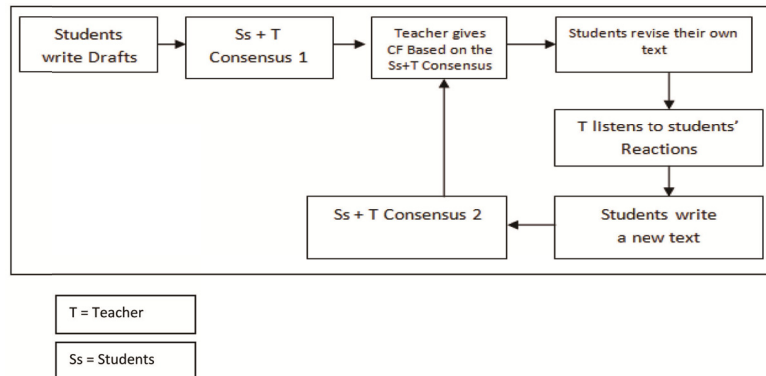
Students write Drafts

Ss + T Consensus 1

Teacher gives CF Based on the Ss+T Consensus

Students revise their own text

T listens to students' Reactions

Students write a new text

Ss + T Consensus 2

T = Teacher

Ss = Students